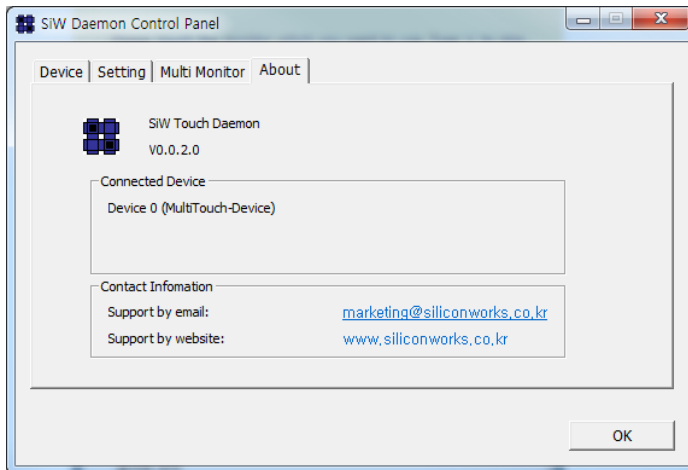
SiW Daemon Control Panel

Device | Setting | Multi Monitor | About

SiW Touch Daemon

V0.0.2.0

Connected Device

Device 0 (MultiTouch-Device)

Contact Infomation

Support by email: marketing@siliconworks.co.kr

Support by website: www.siliconworks.co.kr

OK